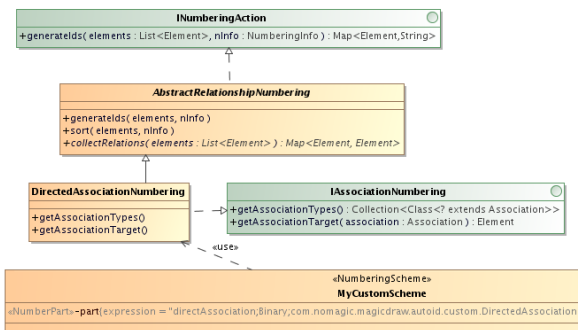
INumberingAction

+generateIds( elements : List<Element>, nInfo : NumberingInfo ) : Map<Element,String>

AbstractRelationshipNumbering

+generateIds( elements, nInfo )
+sort( elements, nInfo )
+collectRelations( elements : List<Element> ) : Map<Element, Element>

DirectedAssociationNumbering

+getAssociationTypes()
+getAssociationTarget()

IAssociationNumbering

+getAssociationTypes() : Collection<Class<? extends Association>>
+getAssociationTarget( association : Association ) : Element

«use»

«NumberingScheme»
MyCustomScheme

«NumberPart»-part(expression = "directAssociation;Binary;com.nomagic.magicdraw.autoid.custom.DirectedAssociation